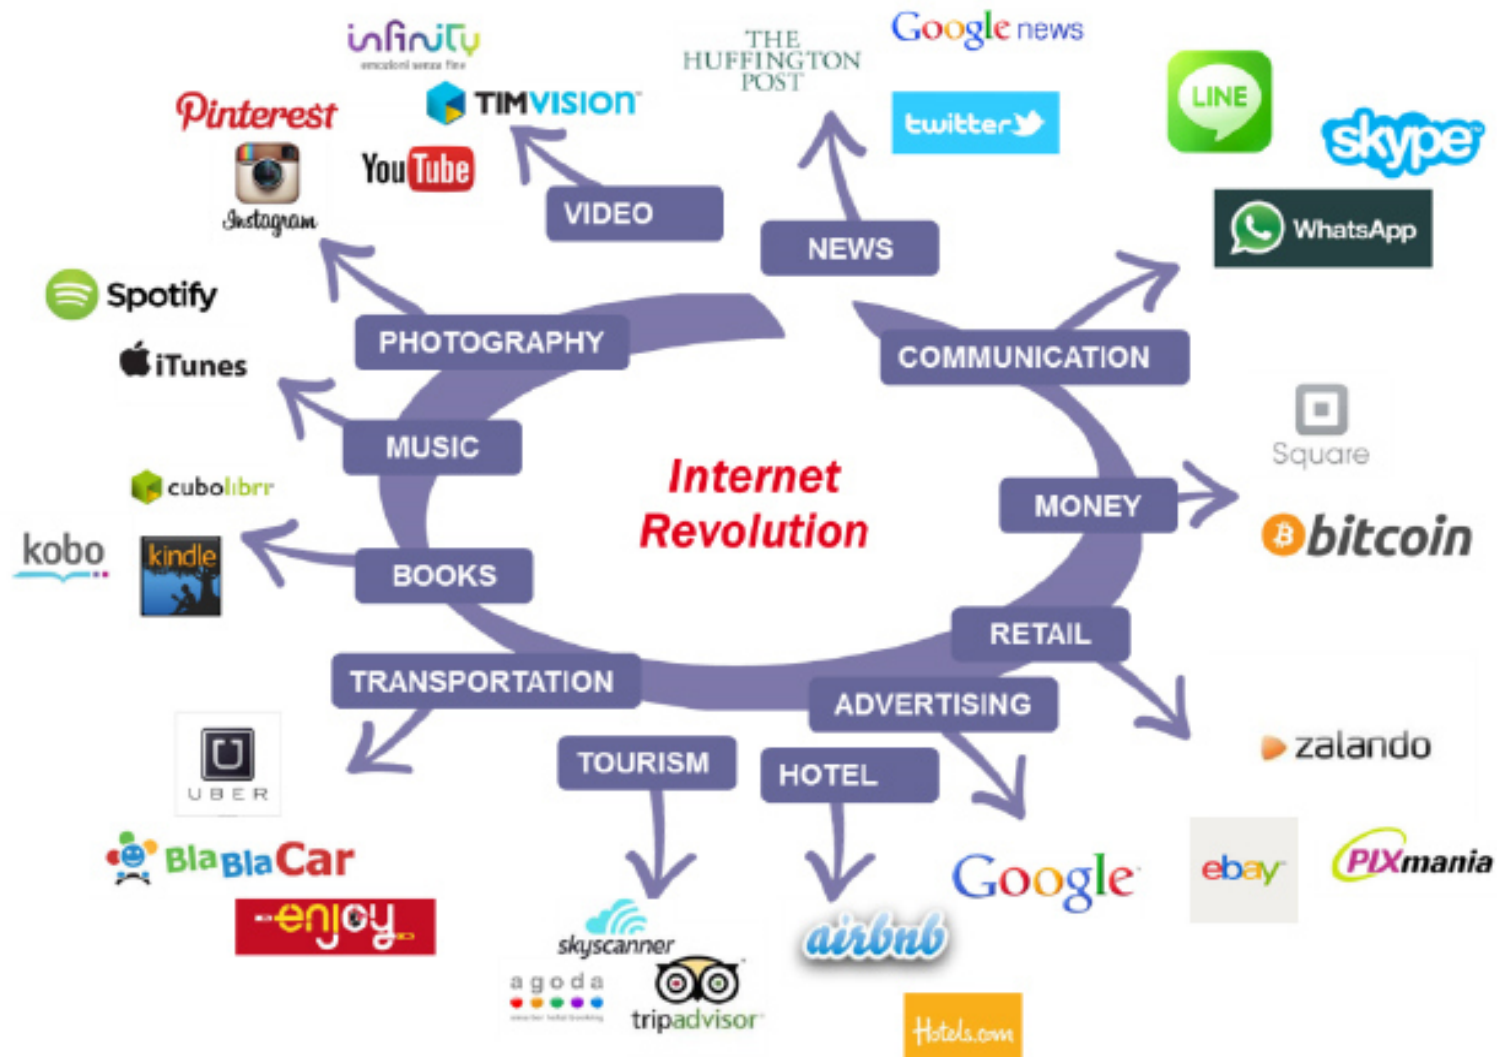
infinity
emozioni senza fine

THE HUFFINGTON POST

Google news

LINE

Pinterest

TIMVISION

twitter

skype

Instagram

YouTube

VIDEO

NEWS

WhatsApp

Spotify

PHOTOGRAPHY

COMMUNICATION

iTunes

MUSIC

Square

cubolibri

Internet Revolution

MONEY

bitcoin

kobo

kindle

BOOKS

RETAIL

TRANSPORTATION

ADVERTISING

zalando

UBER

TOURISM

HOTEL

BlaBlaCar

Google

ebay

PIXmania

enjoy

skyscanner

airbnb

agoda

tripadvisor

Hotels.com